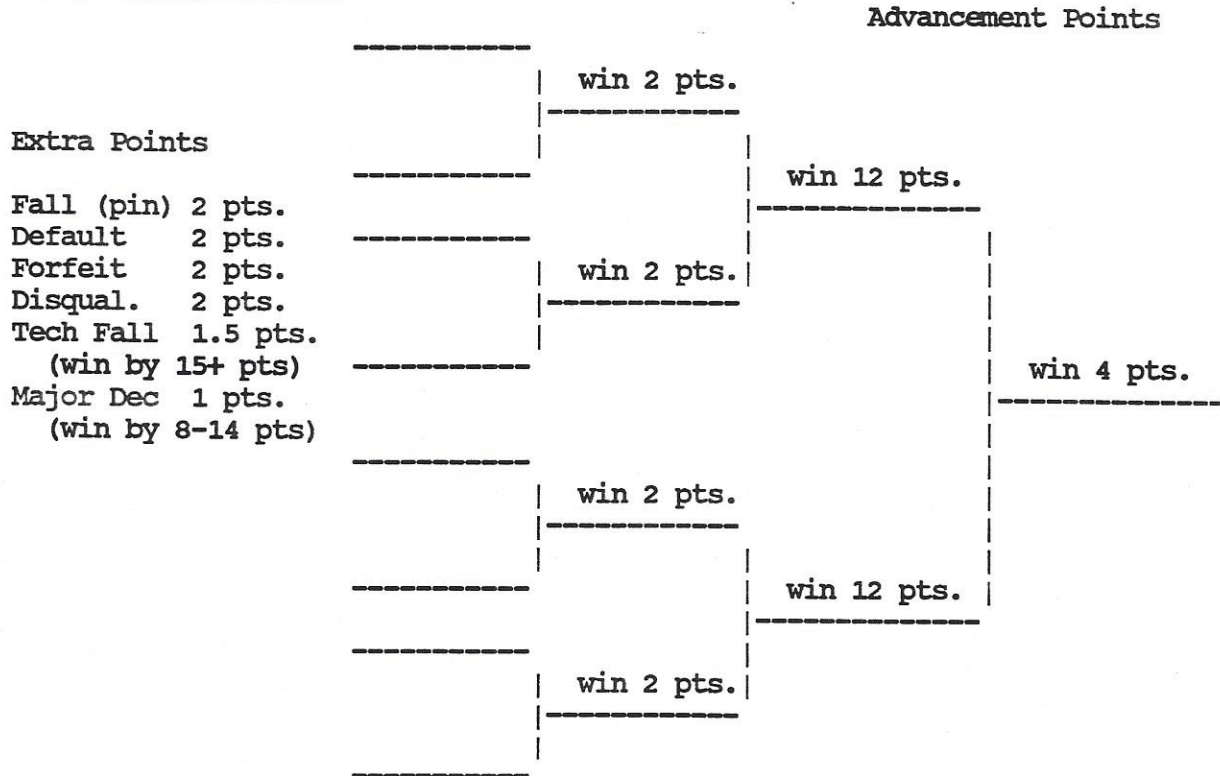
Advancement Points

Extra Points

Fall (pin) 2 pts.
Default 2 pts.
Forfeit 2 pts.
Disqual. 2 pts.
Tech Fall 1.5 pts.
(win by 15+ pts)
Major Dec 1 pts.
(win by 8-14 pts)

win 2 pts.

win 12 pts.

win 2 pts.

win 4 pts.

win 2 pts.

win 12 pts.

win 2 pts.